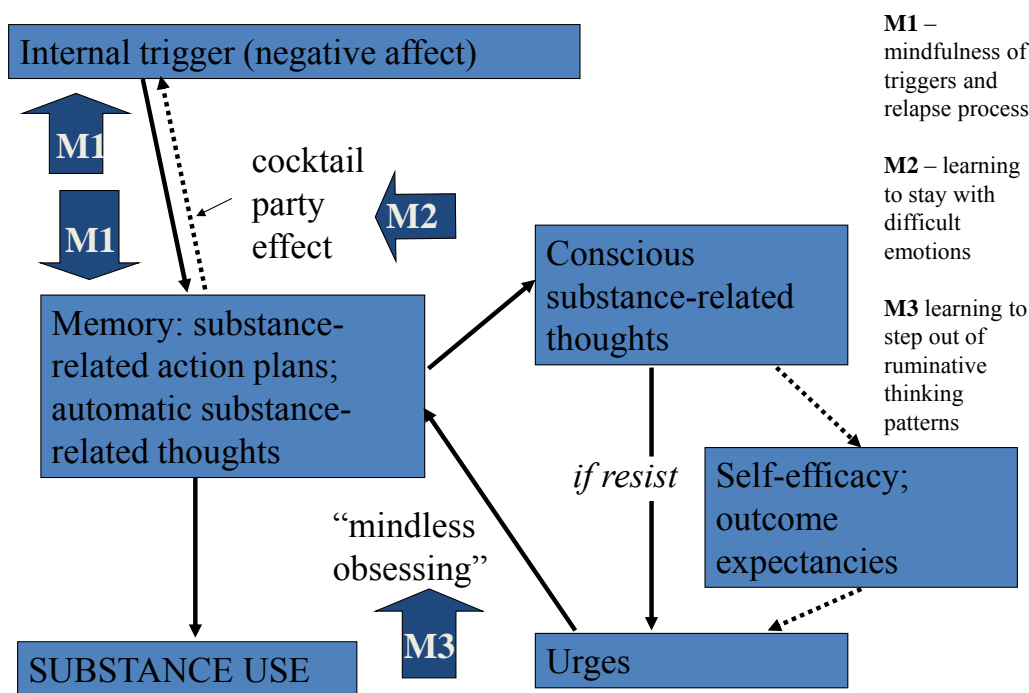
Internal trigger (negative affect)

M1

M1

cocktail party effect

M2

M1 – mindfulness of triggers and relapse process

M2 – learning to stay with difficult emotions

M3 learning to step out of ruminative thinking patterns

Conscious substance-related thoughts

Memory: substance-related action plans; automatic substance-related thoughts

if resist

Self-efficacy; outcome expectancies

"mindless obsessing"

M3

SUBSTANCE USE

Urges